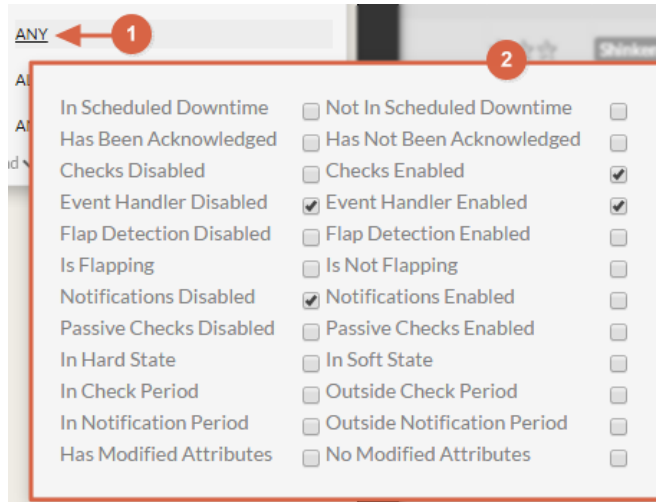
ANY 1

2

Shinken

| | | | |
|---|---|---|---|
| In Scheduled Downtime | ☐ | Not In Scheduled Downtime | ☐ |
| Has Been Acknowledged | ☐ | Has Not Been Acknowledged | ☐ |
| Checks Disabled | ☐ | Checks Enabled | ☑ |
| Event Handler Disabled | ☑ | Event Handler Enabled | ☑ |
| Flap Detection Disabled | ☐ | Flap Detection Enabled | ☐ |
| Is Flapping | ☐ | Is Not Flapping | ☐ |
| Notifications Disabled | ☑ | Notifications Enabled | ☐ |
| Passive Checks Disabled | ☐ | Passive Checks Enabled | ☐ |
| In Hard State | ☐ | In Soft State | ☐ |
| In Check Period | ☐ | Outside Check Period | ☐ |
| In Notification Period | ☐ | Outside Notification Period | ☐ |
| Has Modified Attributes | ☐ | No Modified Attributes | ☐ |